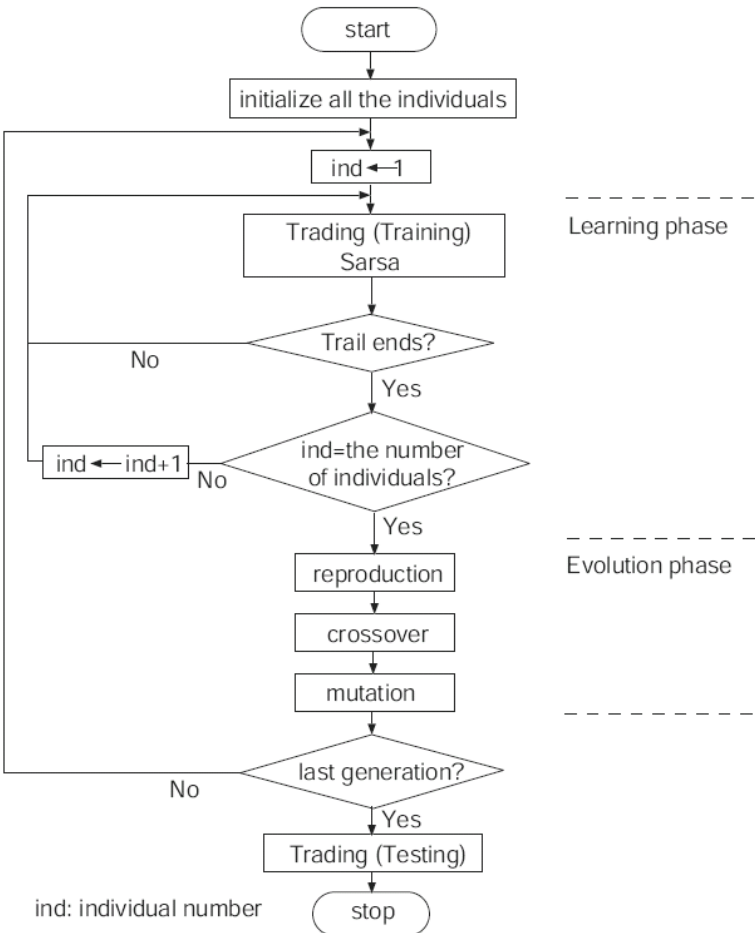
start

initialize all the individuals

ind ← 1

Learning phase

Trading (Training) Sarsa

Trail ends?

No

Yes

ind=the number of individuals?

ind ← ind+1

No

Yes

Evolution phase

reproduction

crossover

mutation

last generation?

No

Yes

Trading (Testing)

ind: individual number

stop